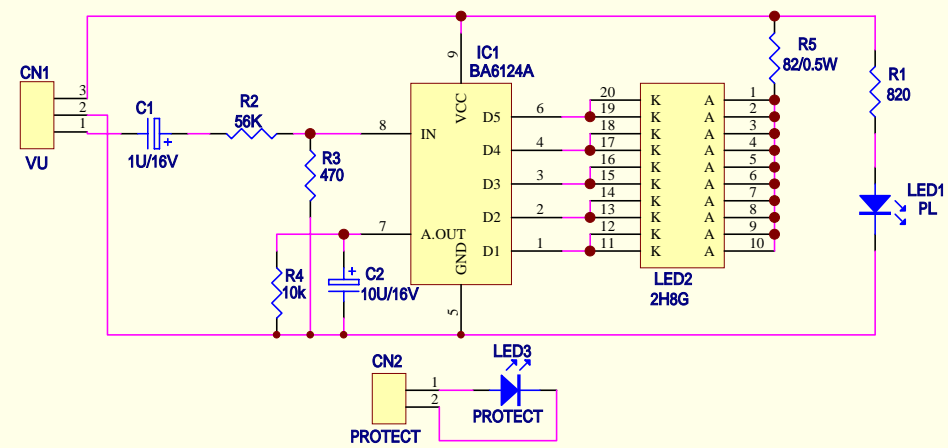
CN1
3
2
1
VU
C1
+
1U/16V
R2
56K
R3
470
R4
10k
C2
+
10U/16V
8
7
9
5
IC1
BA6124A
VCC
IN
A.OUT
GND
D5
D4
D3
D2
D1
6
4
3
2
1
20
19
18
17
16
15
14
13
12
11
K
K
K
K
K
K
K
K
K
K
A
A
A
A
A
A
A
A
A
A
1
2
3
4
5
6
7
8
9
10
LED2
2H8G
R5
82/0.5W
R1
820
LED1
PL
CN2
1
2
PROTECT
LED3
PROTECT